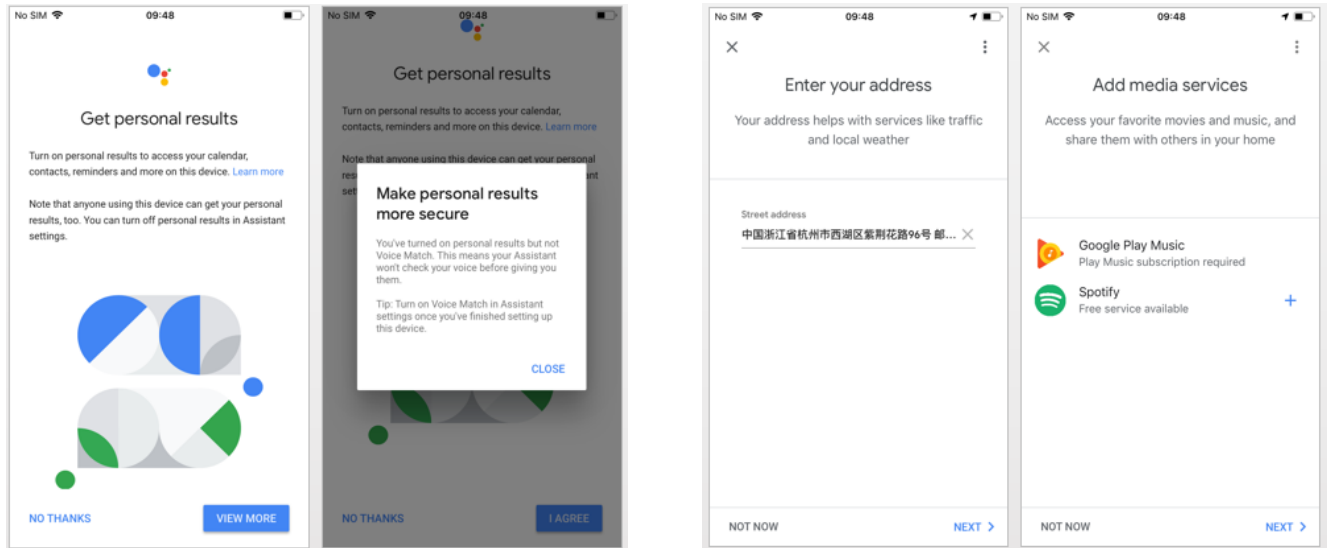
No SIM 09:48

Get personal results

Turn on personal results to access your calendar, contacts, reminders and more on this device. Learn more

Note that anyone using this device can get your personal results, too. You can turn off personal results in Assistant settings.

NO THANKS VIEW MORE

No SIM 09:48

Get personal results

Turn on personal results to access your calendar, contacts, reminders and more on this device. Learn more

Note that anyone using this device can get your personal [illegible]

Make personal results more secure

You've turned on personal results but not Voice Match. This means your Assistant won't check your voice before giving you them.

Tip: Turn on Voice Match in Assistant settings once you've finished setting up this device.

CLOSE

NO THANKS I AGREE

No SIM 09:48

Enter your address

Your address helps with services like traffic and local weather

Street address
中国浙江省杭州市西湖区紫荆花路96号 邮...

NOT NOW NEXT

No SIM 09:48

Add media services

Access your favorite movies and music, and share them with others in your home

Google Play Music
Play Music subscription required

Spotify
Free service available

NOT NOW NEXT